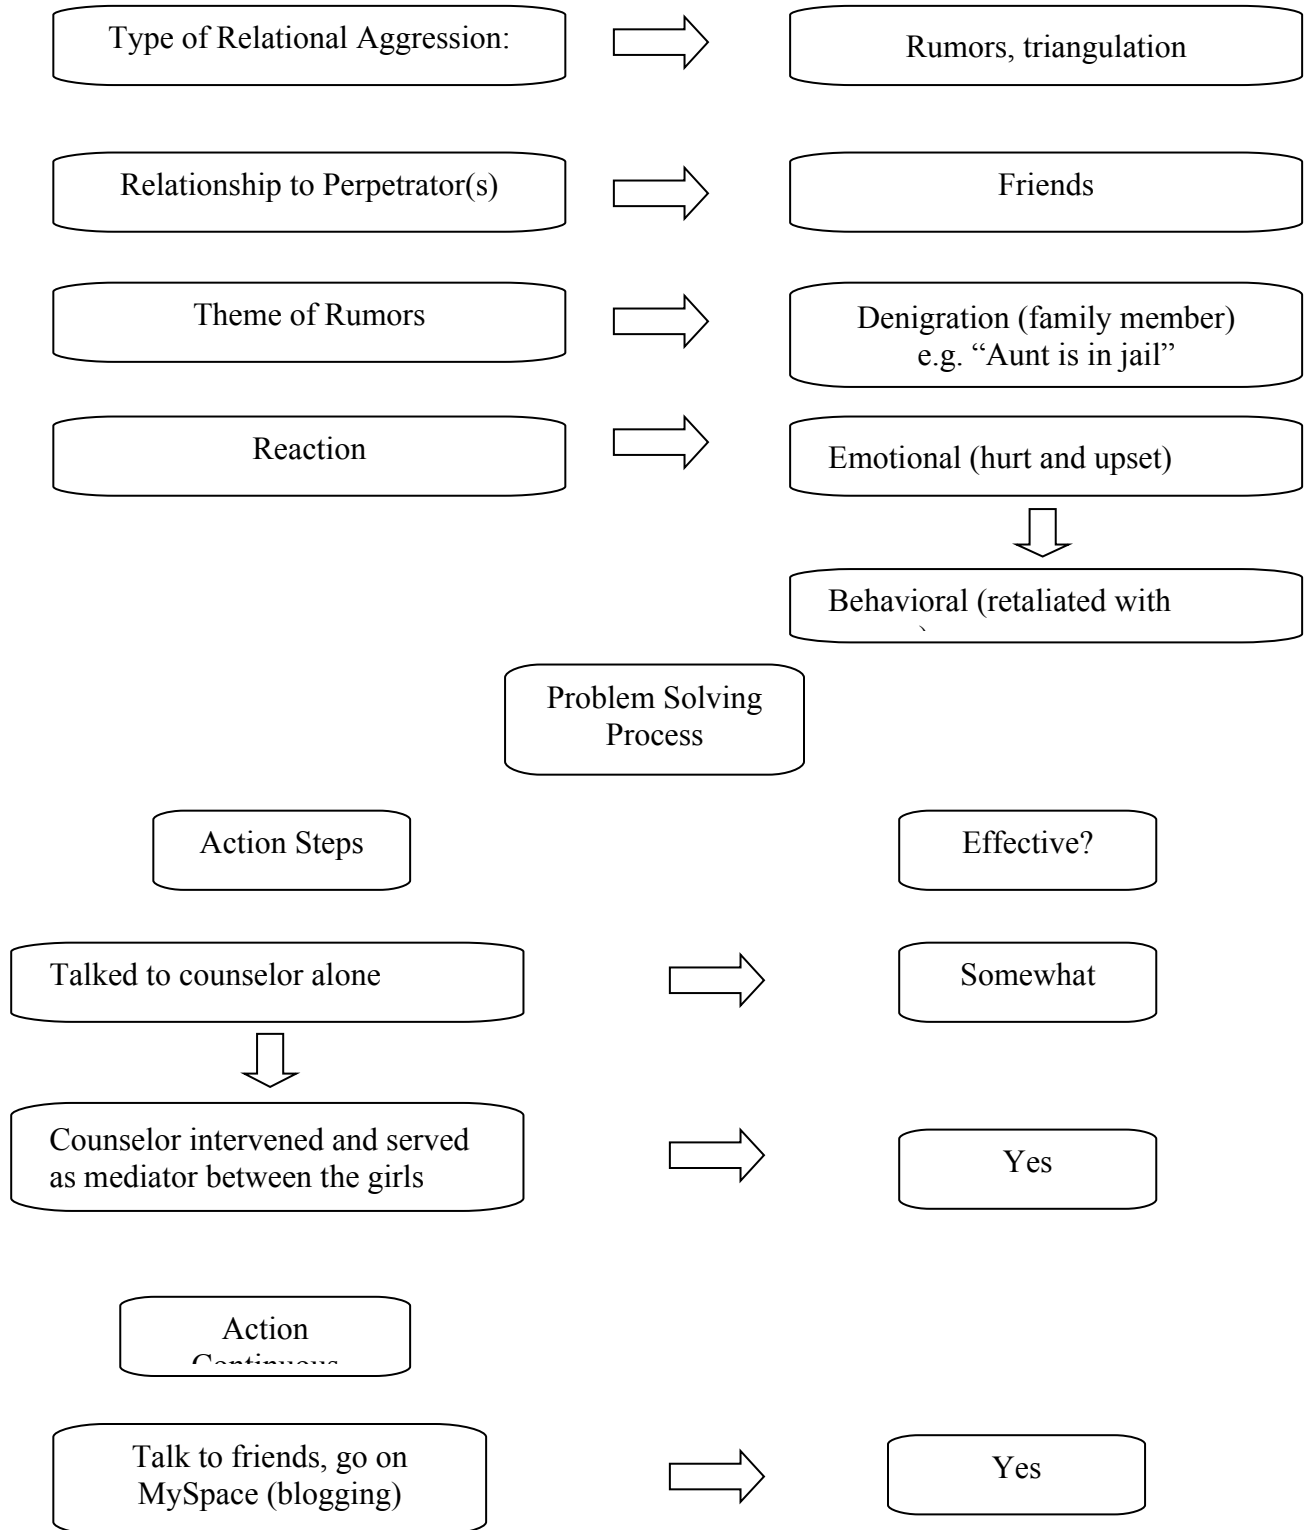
Type of Relational Aggression:

Rumors, triangulation

Relationship to Perpetrator(s)

Friends

Theme of Rumors

Denigration (family member) e.g. “Aunt is in jail”

Reaction

Emotional (hurt and upset)

Behavioral (retaliated with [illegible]

Problem Solving Process

Action Steps

Effective?

Talked to counselor alone

Somewhat

Counselor intervened and served as mediator between the girls

Yes

Action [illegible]

Talk to friends, go on MySpace (blogging)

Yes